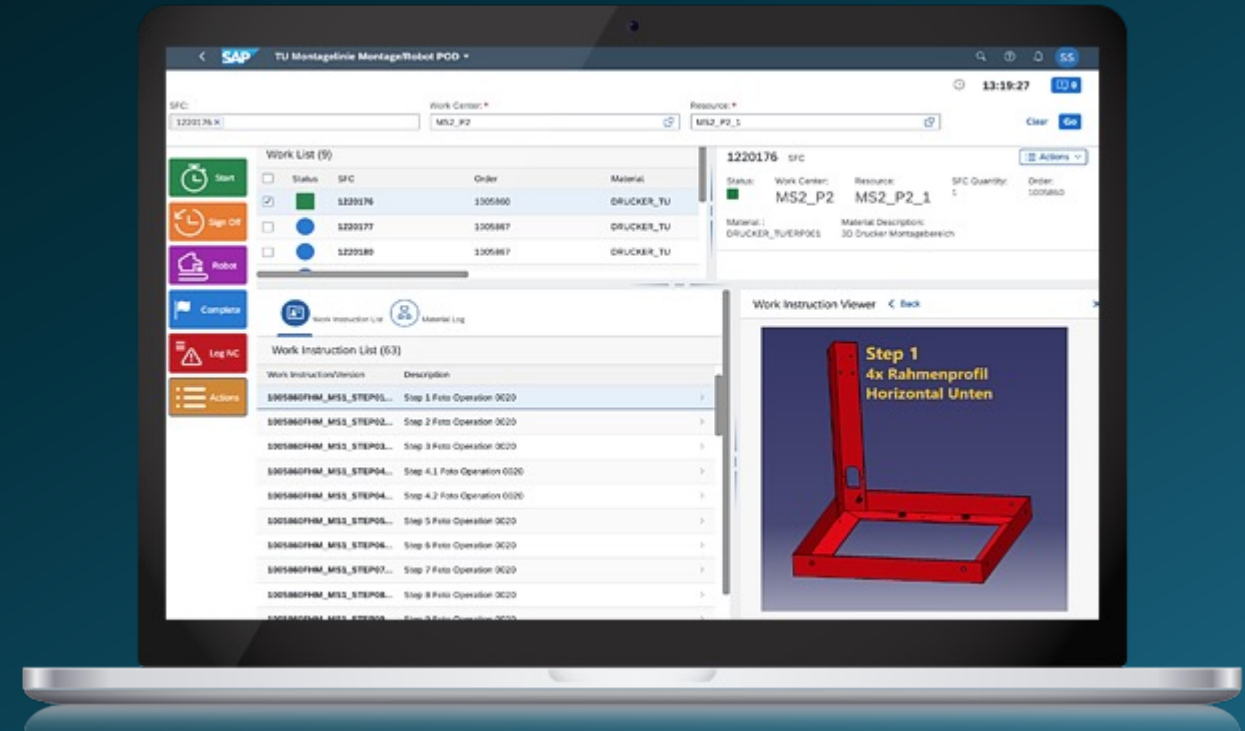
SAP TU Montagelinie Montage/Robot POD

SS

13:19:27

SFC: 1220176

Work Center: * MS2_P2

Resource: * MS2_P2_1

Clear Go

Start

Sign Off

Robot

Complete

Log NC

Actions

Work List (9)

| | Status | SFC | Order | Material |
|---|---|---|---|---|
| | | 1220176 | 1005860 | DRUCKER_TU |
| | | 1220177 | 1005867 | DRUCKER_TU |
| | | 1220180 | 1005867 | DRUCKER_TU |

1220176 SFC

Actions

Status: Work Center: MS2_P2 Resource: MS2_P2_1 SFC Quantity: 1 Order: 1005860

Material: DRUCKER_TU/ERP001 Material Description: 3D Drucker Montagebereich

Work Instruction List Material Log

Work Instruction List (63)

| Work Instruction/Version | Description |
|---|---|
| 1005860FHM_MS1_STEP01... | Step 1 Foto Operation 0020 |
| 1005860FHM_MS1_STEP02... | Step 2 Foto Operation 0020 |
| 1005860FHM_MS1_STEP03... | Step 3 Foto Operation 0020 |
| 1005860FHM_MS1_STEP04... | Step 4.1 Foto Operation 0020 |
| 1005860FHM_MS1_STEP04... | Step 4.2 Foto Operation 0020 |
| 1005860FHM_MS1_STEP05... | Step 5 Foto Operation 0020 |
| 1005860FHM_MS1_STEP06... | Step 6 Foto Operation 0020 |
| 1005860FHM_MS1_STEP07... | Step 7 Foto Operation 0020 |
| 1005860FHM_MS1_STEP08... | Step 8 Foto Operation 0020 |

Work Instruction Viewer < Back

Step 1
4x Rahmenprofil
Horizontal Unten